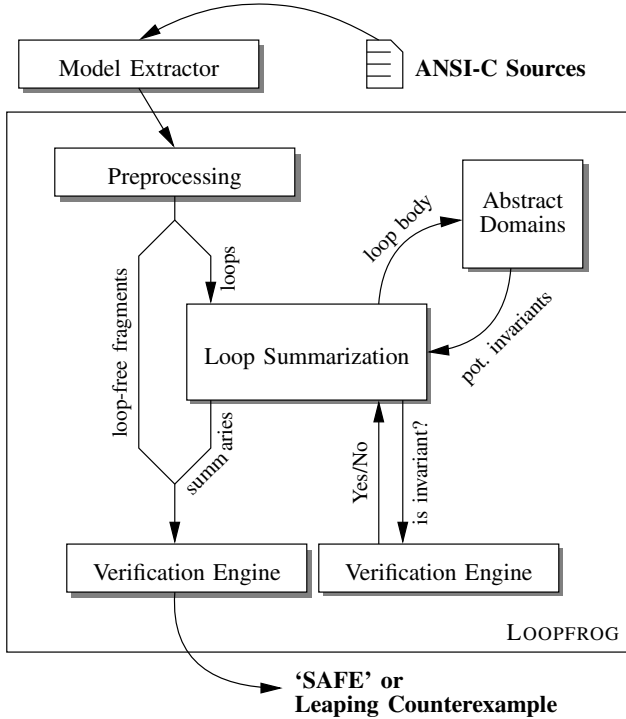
Model Extractor

ANSI-C Sources

Preprocessing

loop-free fragments

loops

loop body

Abstract Domains

pot. invariants

Loop Summarization

summaries

Yes/No

is invariant?

Verification Engine

Verification Engine

LOOPFROG

'SAFE' or Leaping Counterexample